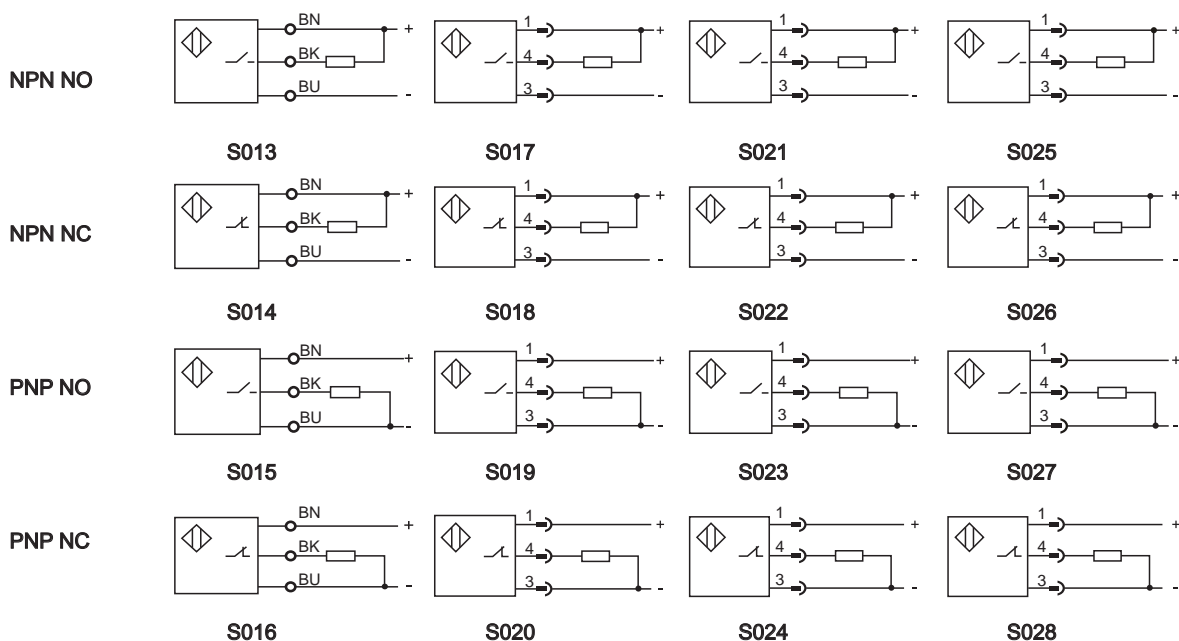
NPN NO

BN
BK
BU
+
-

1
4
3
+
-

1
4
3
+
-

1
4
3
+
-

S013 S017 S021 S025

NPN NC

BN
BK
BU
+
-

1
4
3
+
-

1
4
3
+
-

1
4
3
+
-

S014 S018 S022 S026

PNP NO

BN
BK
BU
+
-

1
4
3
+
-

1
4
3
+
-

1
4
3
+
-

S015 S019 S023 S027

PNP NC

BN
BK
BU
+
-

1
4
3
+
-

1
4
3
+
-

1
4
3
+
-

S016 S020 S024 S028